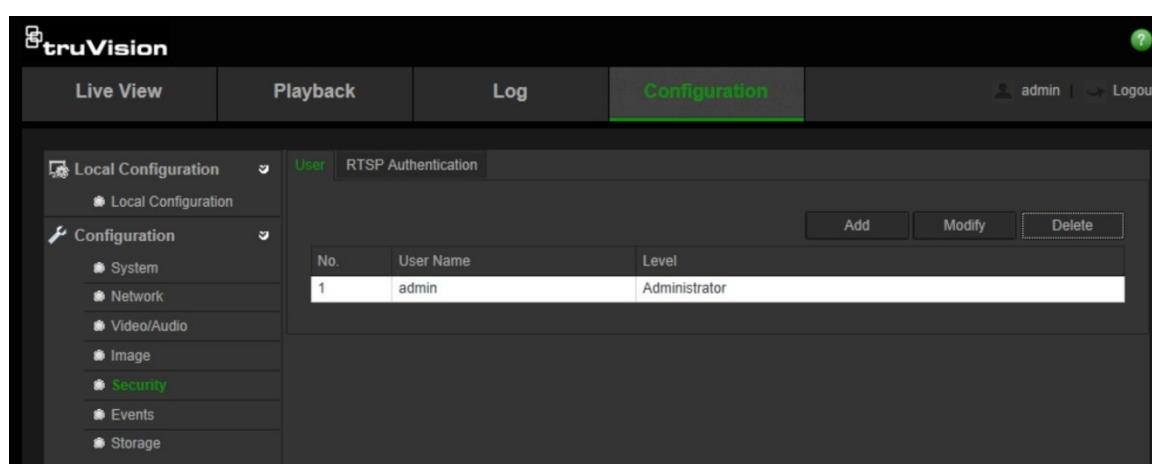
truVision

?

Live View

Playback

Log

Configuration

admin | Logou

Local Configuration

Local Configuration

Configuration

System

Network

Video/Audio

Image

Security

Events

Storage

User

RTSP Authentication

Add

Modify

Delete

| No. | User Name | Level |
|---|---|---|
| 1 | admin | Administrator |